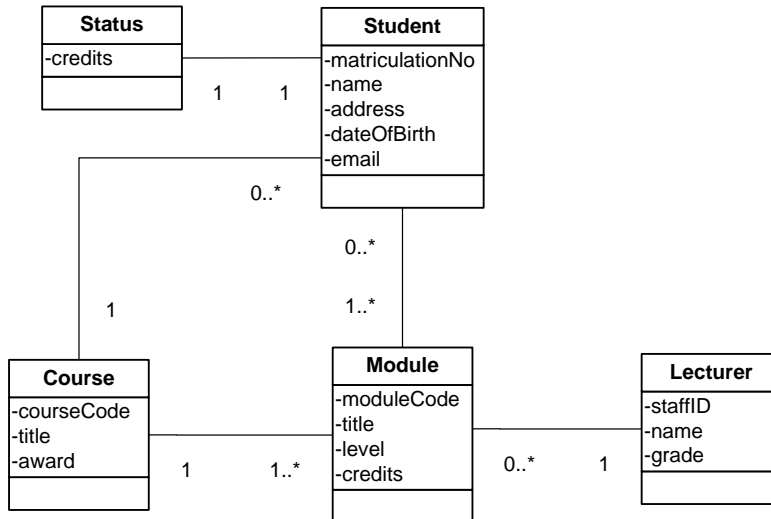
Status
-credits

1 1

Student
-matriculationNo
-name
-address
-dateOfBirth
-email

0..*

0..*

1..*

1

Course
-courseCode
-title
-award

1 1..*

Module
-moduleCode
-title
-level
-credits

0..* 1

Lecturer
-staffID
-name
-grade